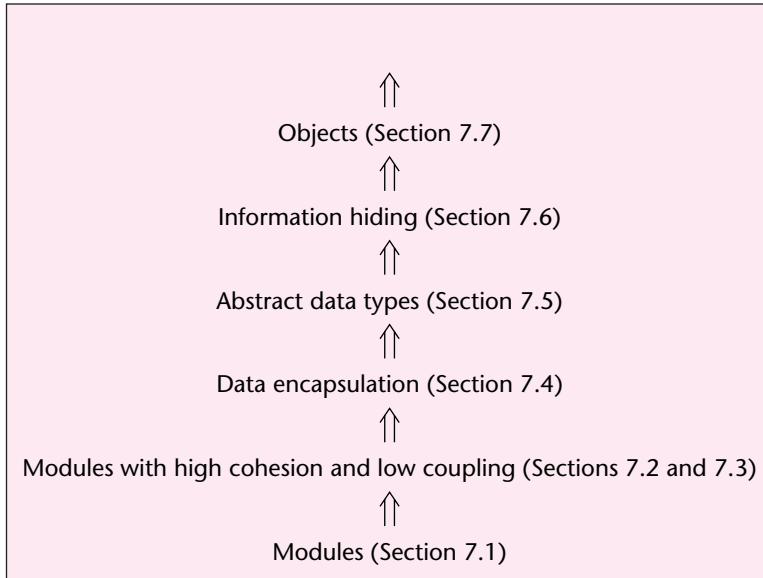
$\Uparrow$

Objects (Section 7.7)

$\Uparrow$

Information hiding (Section 7.6)

$\Uparrow$

Abstract data types (Section 7.5)

$\Uparrow$

Data encapsulation (Section 7.4)

$\Uparrow$

Modules with high cohesion and low coupling (Sections 7.2 and 7.3)

$\Uparrow$

Modules (Section 7.1)